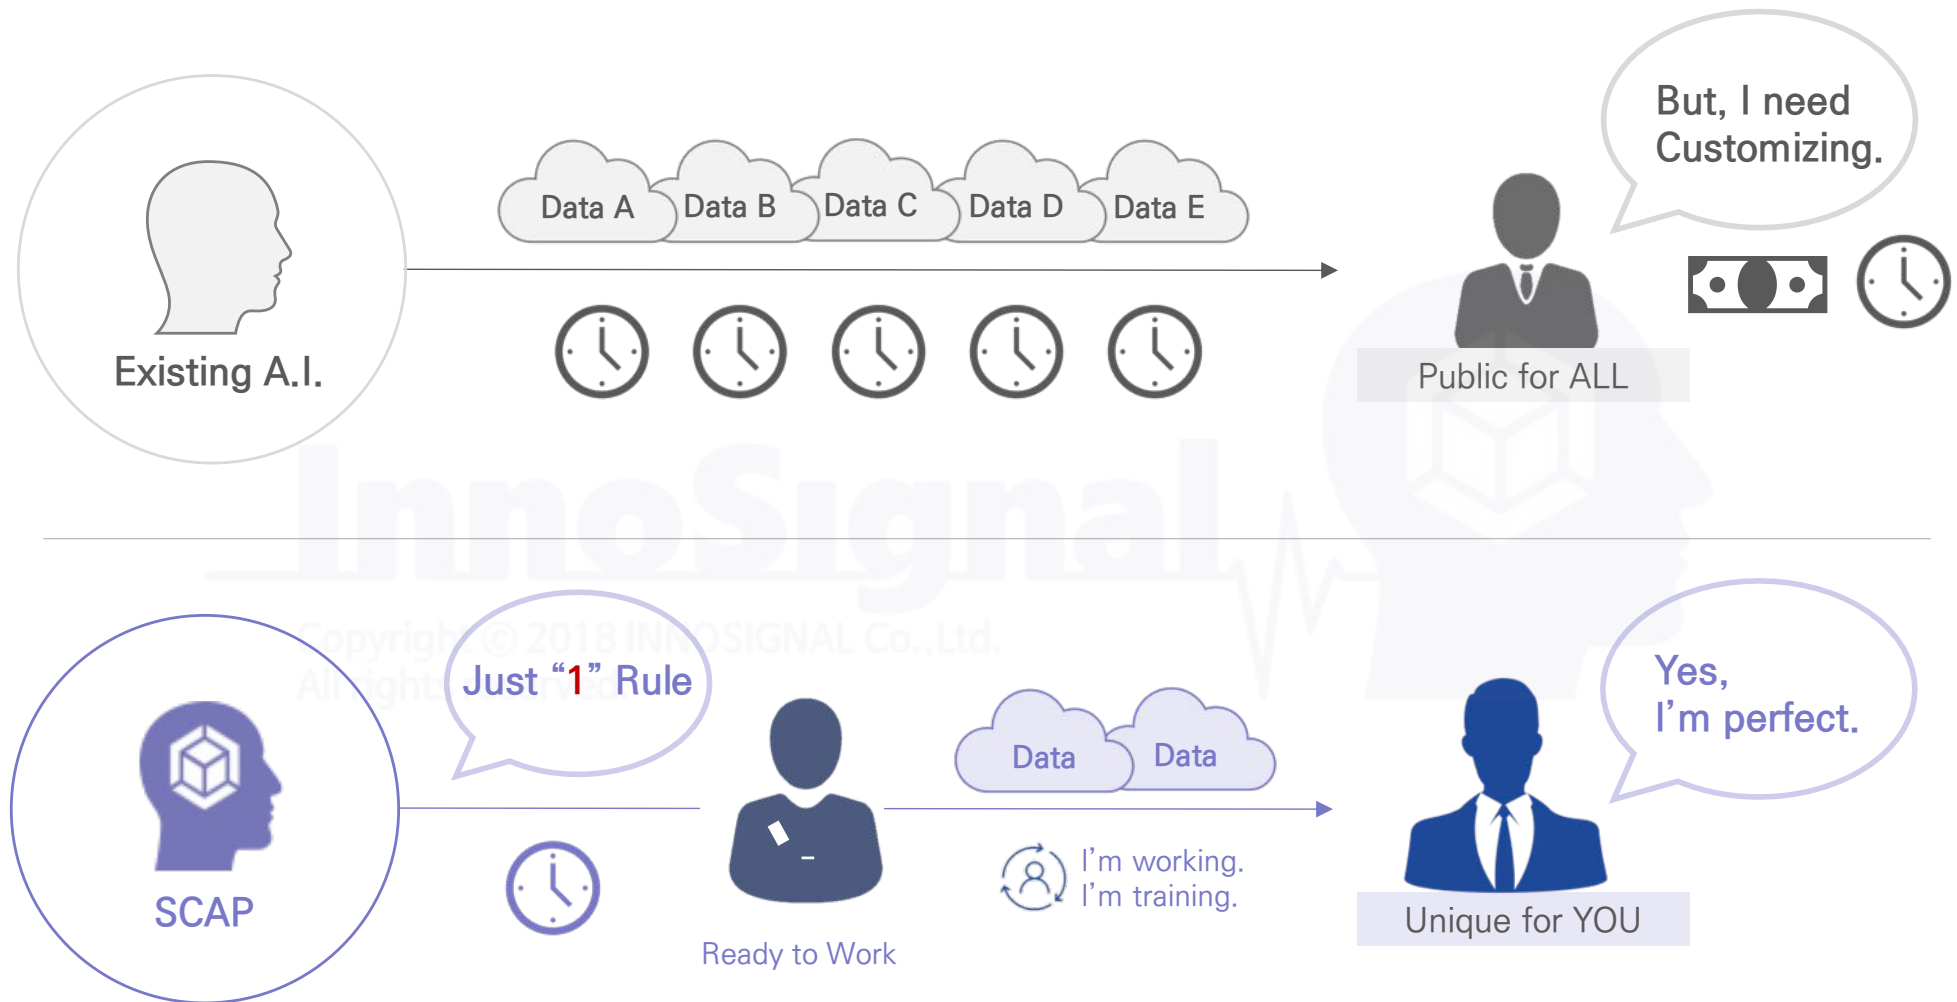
Existing A.I.

Data A Data B Data C Data D Data E

But, I need Customizing.

Public for ALL

InnoSignal

Copyright © 2018 INNOSIGNAL Co., Ltd. All rights reserved.

SCAP

Just "1" Rule

Ready to Work

Data Data

I'm working.
I'm training.

Yes,
I'm perfect.

Unique for YOU